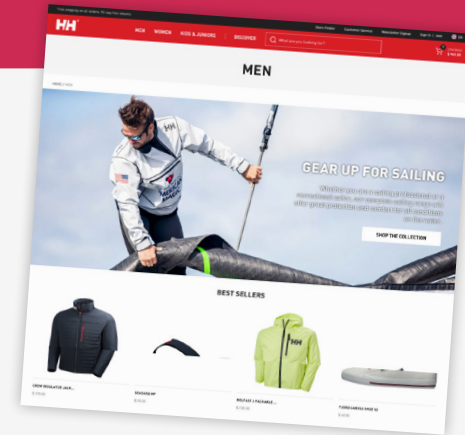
Free shipping on all orders. 30 day free returns.

Store Finder

Customer Service

Newsletter Signup

Sign in | Join

HH

MEN

WOMEN

KIDS & JUNIORS

DISCOVER

What are you looking for?

MEN

HOME / MEN

GEAR UP FOR SAILING

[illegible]

SHOP THE COLLECTION

BEST SELLERS

CREW INSULATOR JACK...

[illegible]

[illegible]

BELFAST 2 PACKABLE...

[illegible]

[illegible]